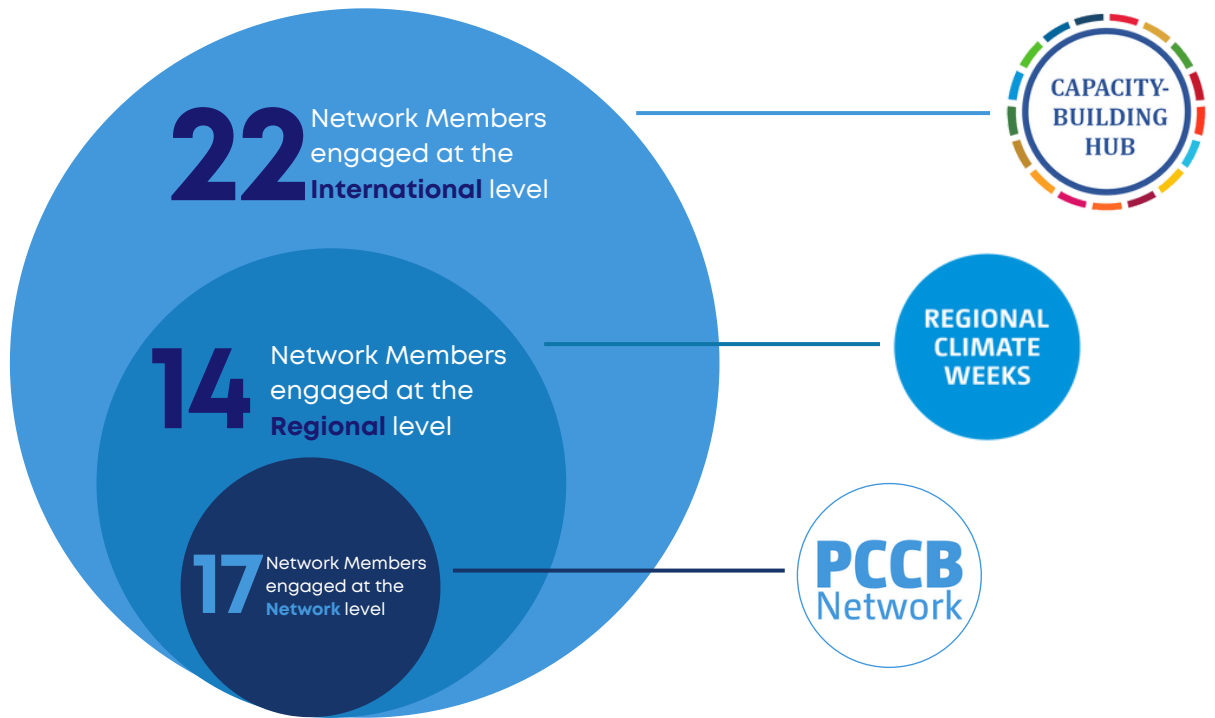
22 Network Members engaged at the International level

CAPACITY-BUILDING HUB

14 Network Members engaged at the Regional level

REGIONAL CLIMATE WEEKS

17 Network Members engaged at the Network level

PCCB Network